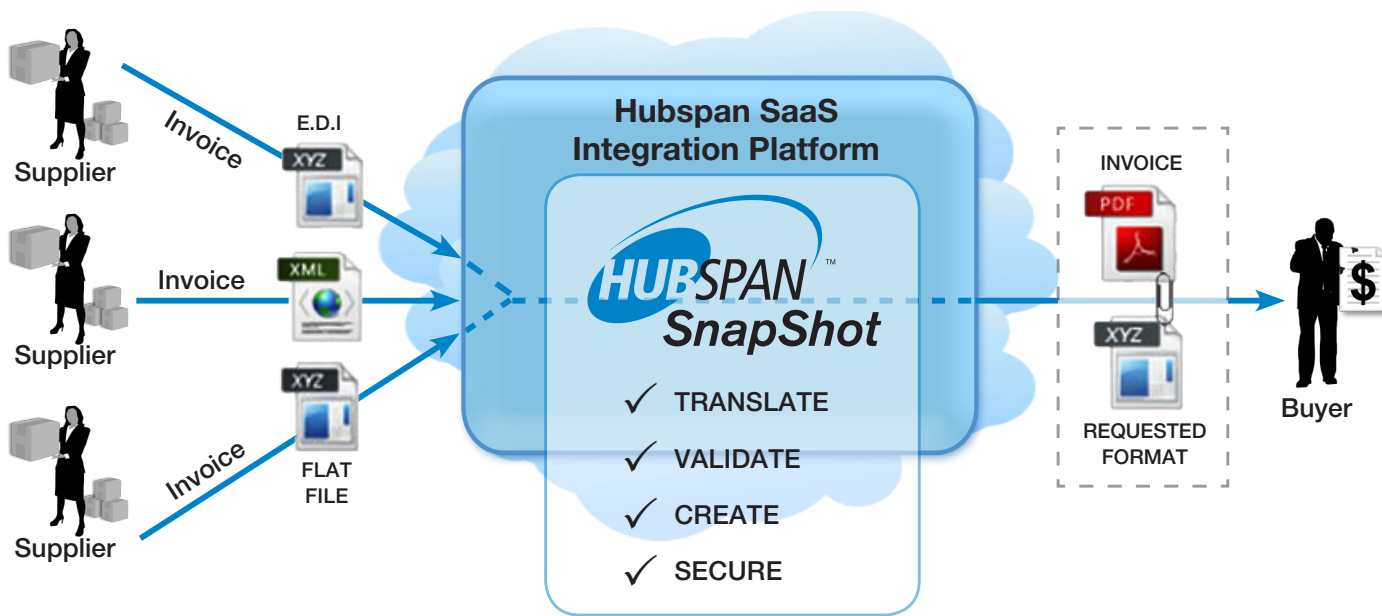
Supplier

Invoice

E.D.I

XYZ

Supplier

Invoice

XML

Supplier

Invoice

XYZ

FLAT FILE

Hubspan SaaS Integration Platform

HUBSPAN™

SnapShot

✓ TRANSLATE

✓ VALIDATE

✓ CREATE

✓ SECURE

INVOICE

PDF

XYZ

REQUESTED FORMAT

$

Buyer